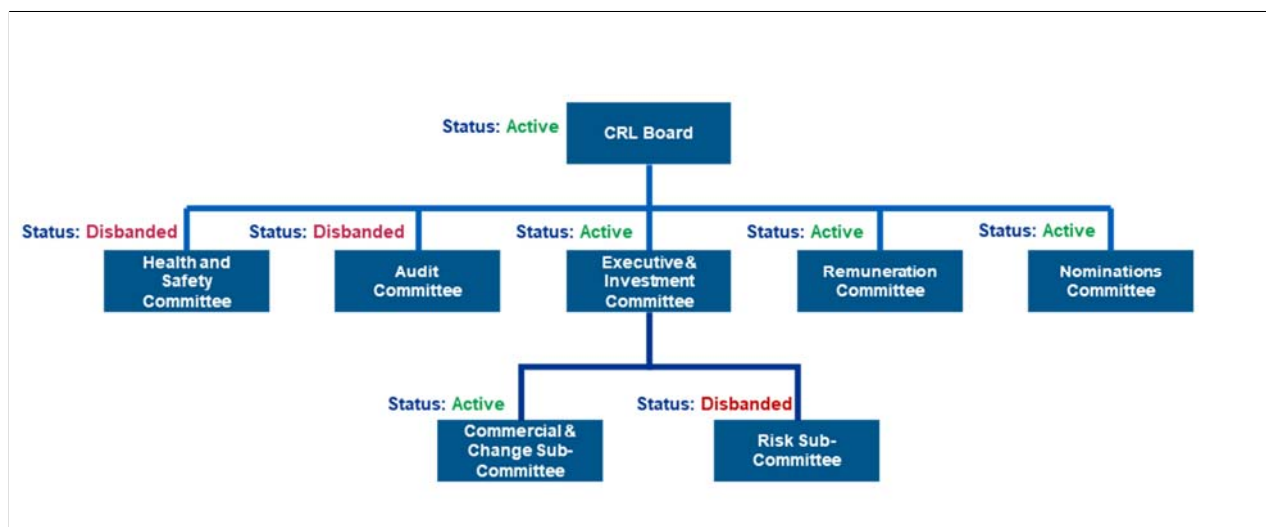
Status: Active
CRL Board

Status: Disbanded
Health and Safety Committee

Status: Disbanded
Audit Committee

Status: Active
Executive & Investment Committee

Status: Active
Remuneration Committee

Status: Active
Nominations Committee

Status: Active
Commercial & Change Sub-Committee

Status: Disbanded
Risk Sub-Committee